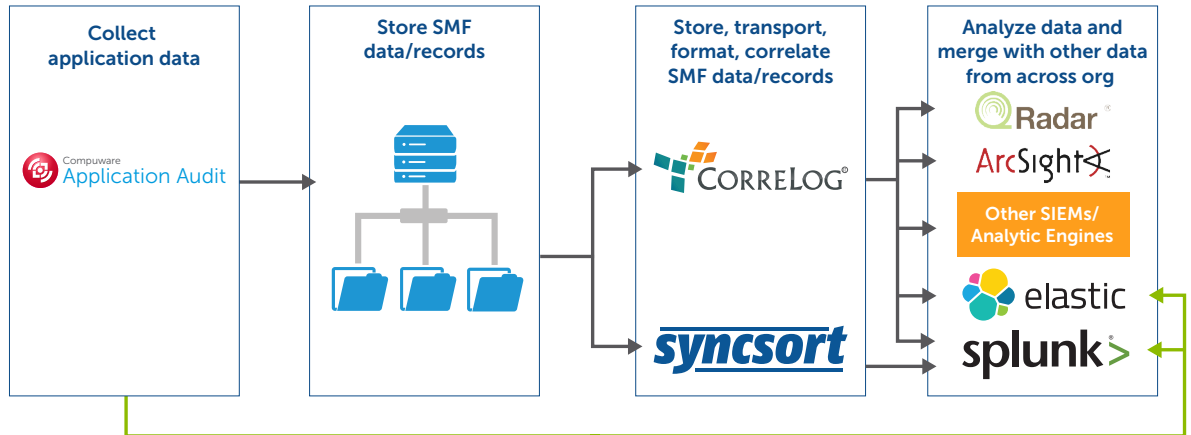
Collect application data

Compuware
Application Audit

Store SMF data/records

Store, transport, format, correlate SMF data/records

CORRELOG®

syncsort

Analyze data and merge with other data from across org

QRadar®

ArcSight

Other SIEMs/ Analytic Engines

elastic

splunk>®